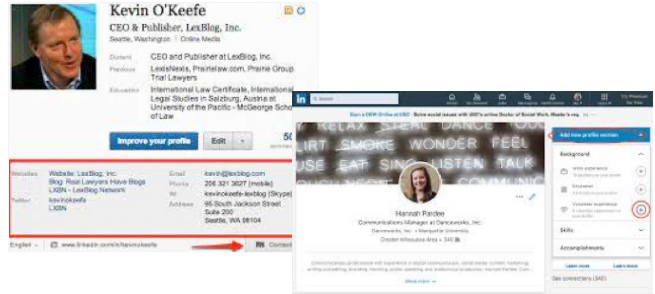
Kevin O'Keefe
CEO & Publisher, LexBlog, Inc.
Seattle, Washington | Online Media

Current CEO and Publisher at LexBlog, Inc.
Previous LexisNexis, Prairielaw.com, Prairie Group Trial Lawyers
Education International Law Certificate, International Legal Studies in Salzburg, Austria at University of the Pacific - McGeorge School of Law

Improve your profile
Edit
50

Websites Website: LexBlog, Inc.
Blog: Real Lawyers Have Blogs
LXBN - LexBlog Network
Twitter kevinokeefe
LXBN

Email kevin@lexblog.com
Phone 206 321 3627 (mobile)
IM kevinokeefe-lexblog (Skype)
Address 95 South Jackson Street Suite 200 Seattle, WA 98104

English
www.linkedin.com/in/kevinokeefe
Connect

in Search
Earn a MSW Online at USC - Solve social issues with USC's online Doctor of Social Work. Master's req.

Hannah Pardee
Communications Manager at Dancewerks, Inc.
Dancewerks, Inc. • Marquette University
Greater Milwaukee Area • 346

Show more

Add new profile section
Background
Work experience
Education
Volunteer experience
Skills
Accomplishments
Learn more
Learn more
See connections (346)